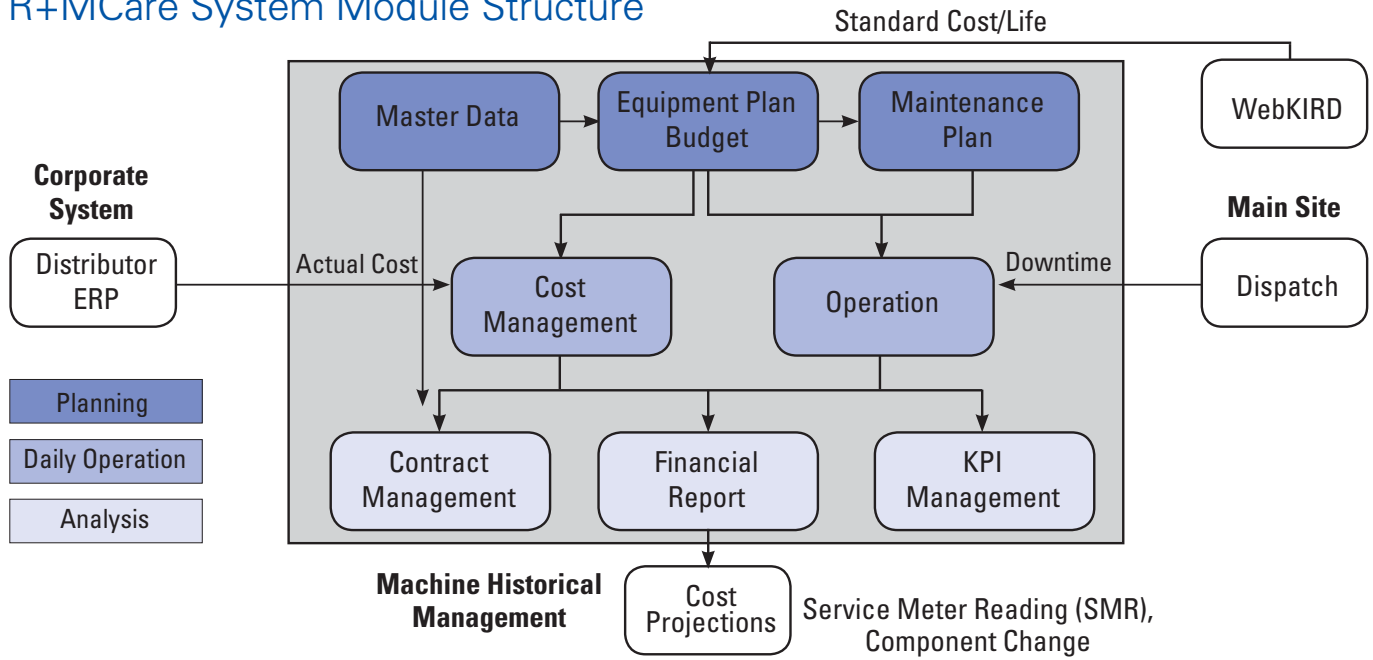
R+MCare System Module Structure

Standard Cost/Life

WebKIRD

Master Data

Equipment Plan Budget

Maintenance Plan

Corporate System

Distributor ERP

Actual Cost

Cost Management

Operation

Downtime

Main Site

Dispatch

Planning

Daily Operation

Analysis

Contract Management

Financial Report

KPI Management

Machine Historical Management

Cost Projections

Service Meter Reading (SMR), Component Change